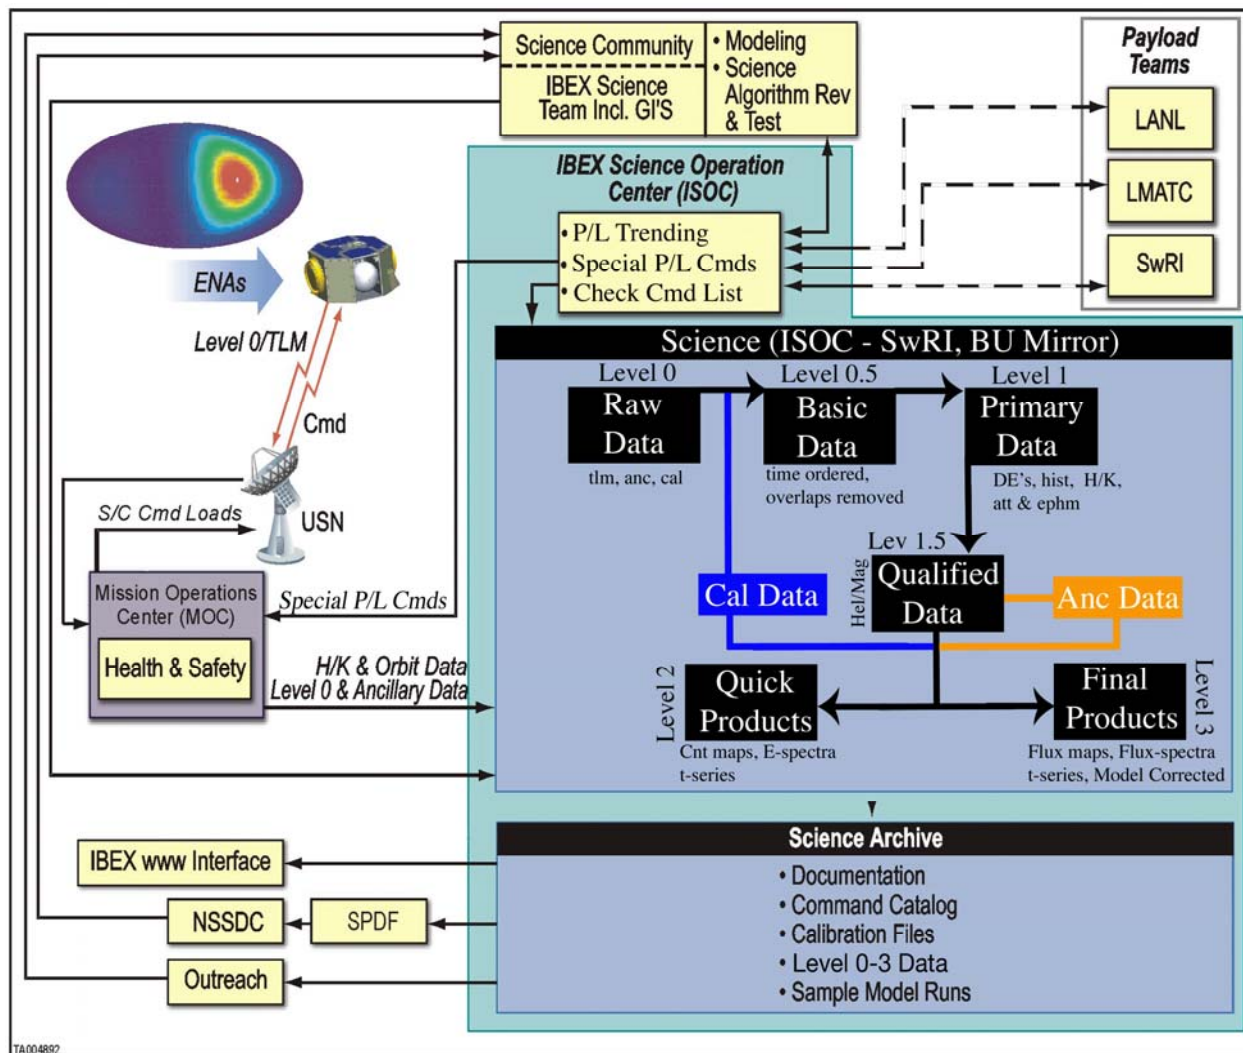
Science Community

IBEX Science Team Incl. GI'S

• Modeling
• Science Algorithm Rev & Test

Payload Teams

LANL

LMATC

SwRI

IBEX Science Operation Center (ISOC)

• P/L Trending
• Special P/L Cmds
• Check Cmd List

ENAs

Level 0/TLM

Cmd

S/C Cmd Loads

USN

Mission Operations Center (MOC)

Health & Safety

Special P/L Cmds

H/K & Orbit Data
Level 0 & Ancillary Data

Science (ISOC - SwRI, BU Mirror)

Level 0
Raw Data
tlm, anc, cal

Level 0.5
Basic Data
time ordered, overlaps removed

Level 1
Primary Data
DE's, hist, H/K, att & ephm

Lev 1.5
Qualified Data

Hel/Mag

Cal Data

Anc Data

Level 2
Quick Products
Cnt maps, E-spectra t-series

Level 3
Final Products
Flux maps, Flux-spectra t-series, Model Corrected

Science Archive
• Documentation
• Command Catalog
• Calibration Files
• Level 0-3 Data
• Sample Model Runs

IBEX www Interface

NSSDC

SPDF

Outreach

TA004892